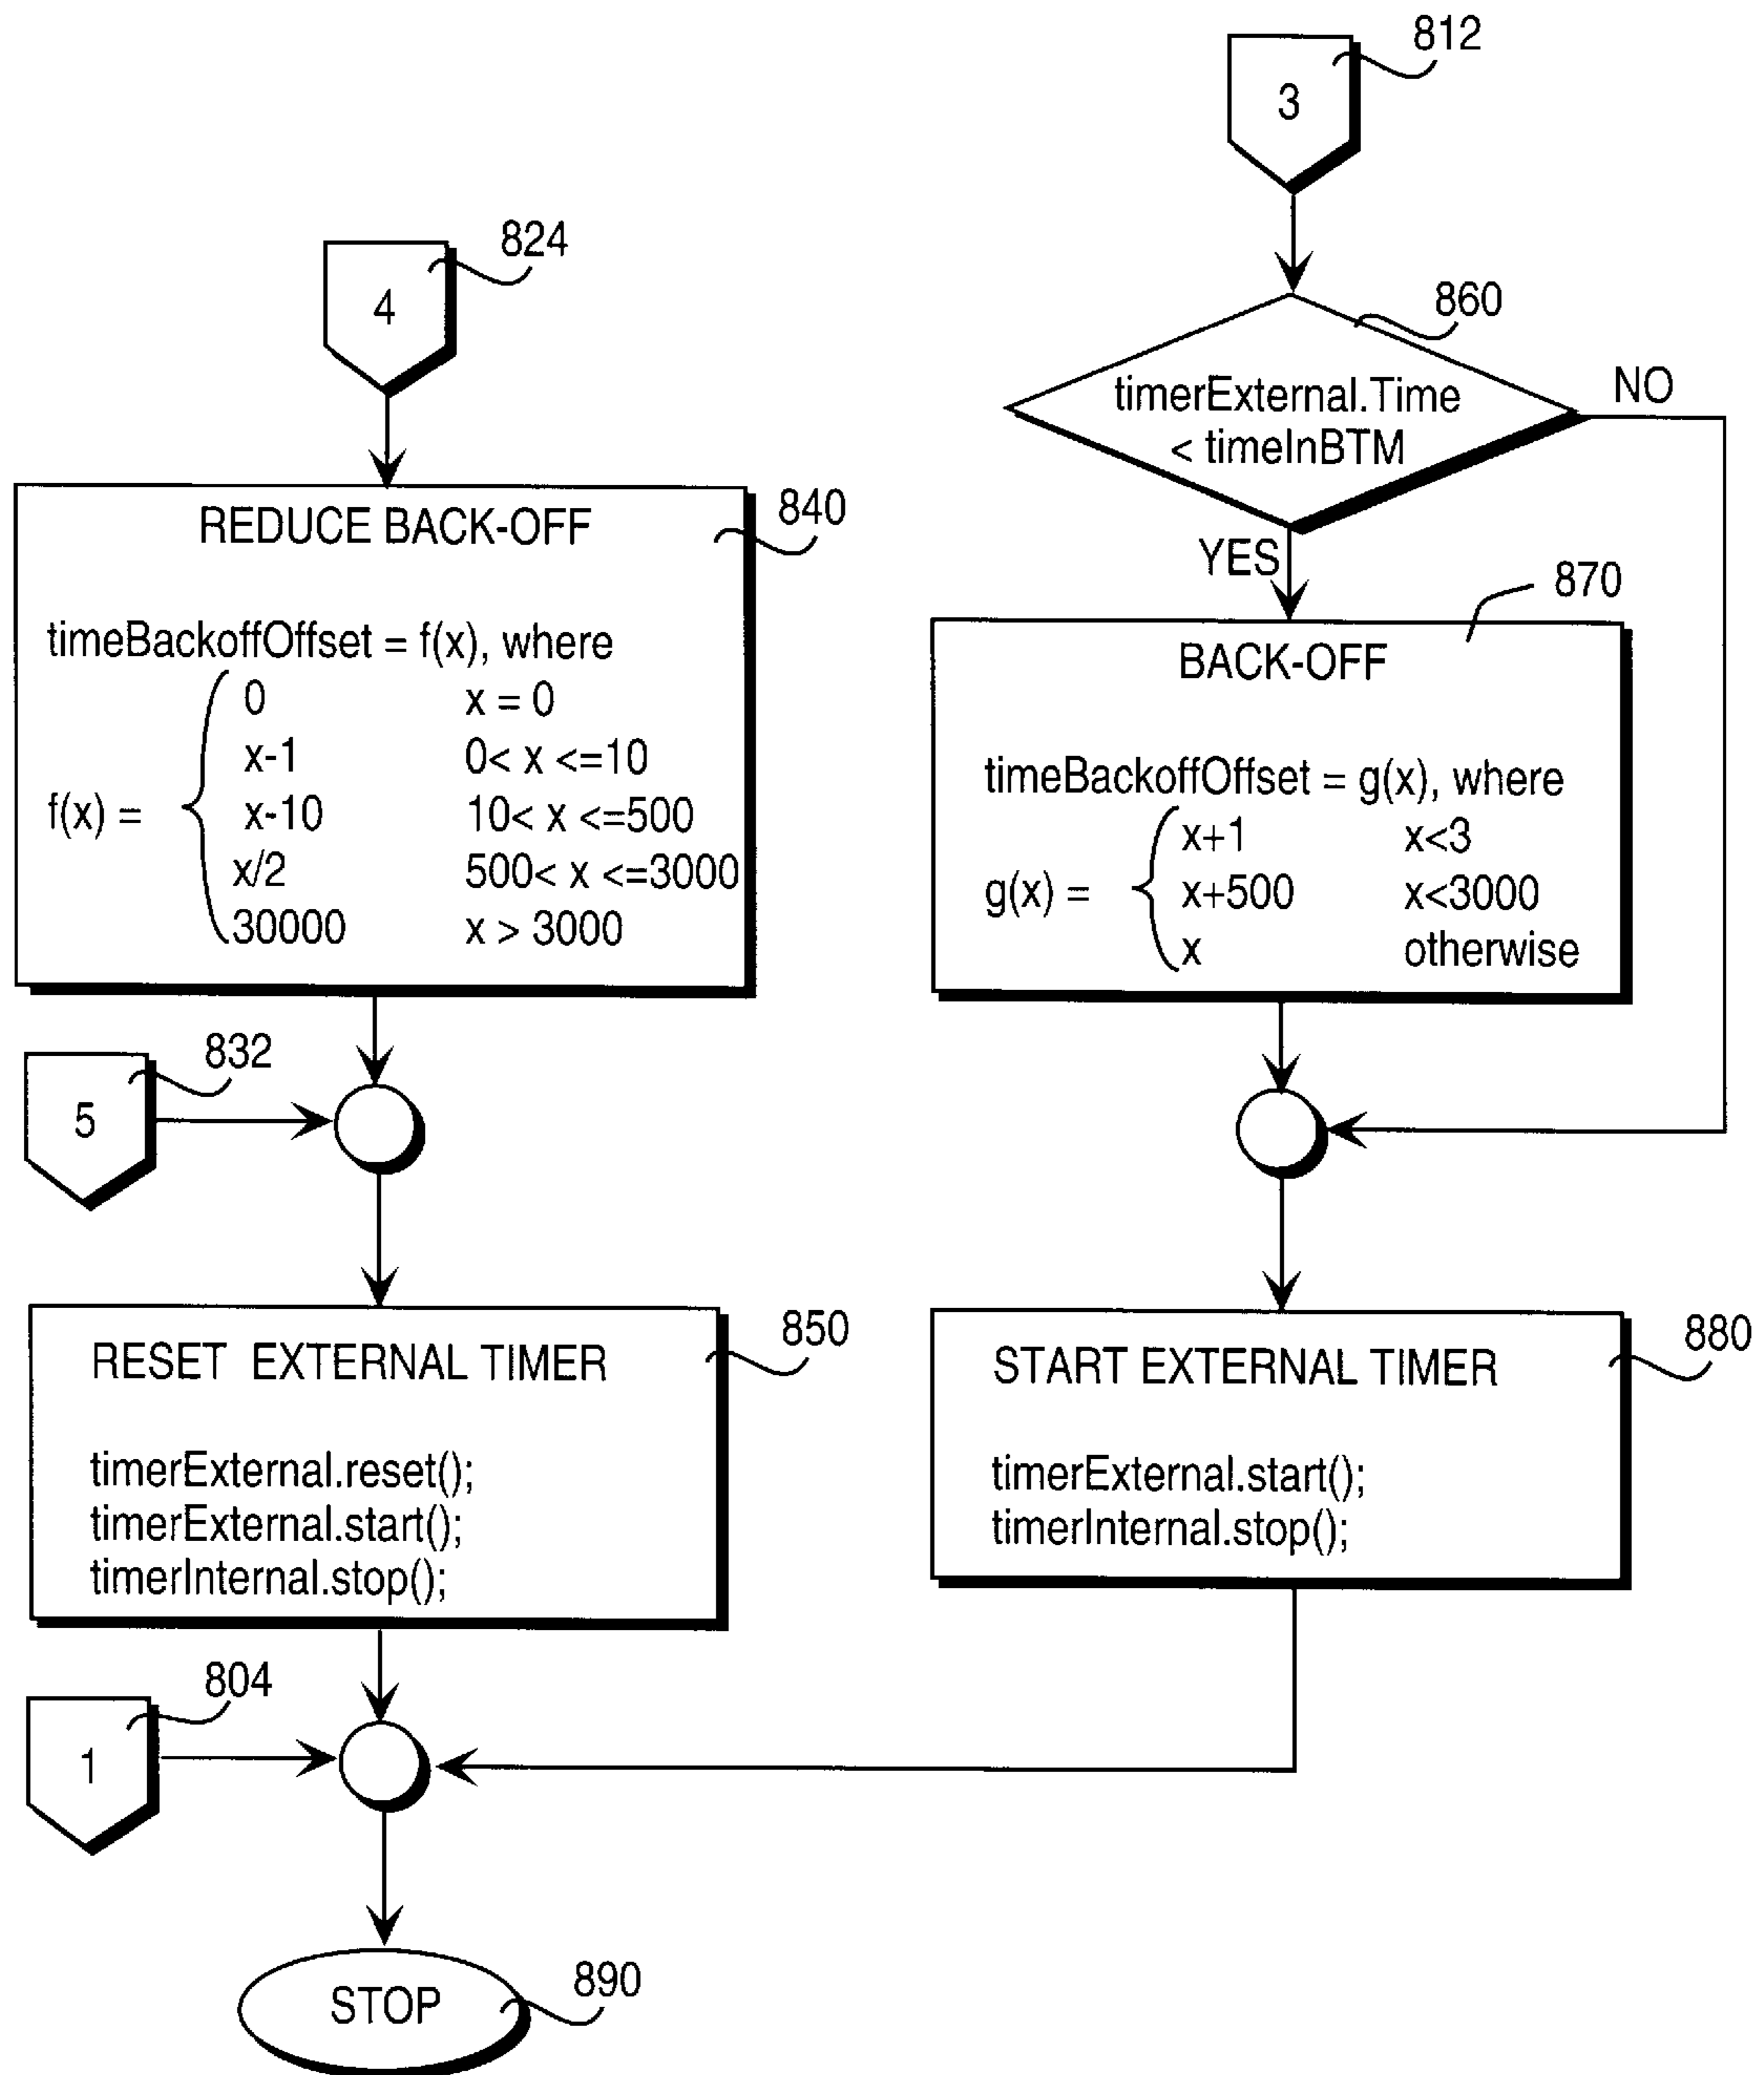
812

3

824

4

860

timerExternal.Time < timeInBTM

NO

YES

840

REDUCE BACK-OFF

timeBackoffOffset = f(x), where

$f(x) = \begin{cases} 0 & x = 0 \\ x-1 & 0< x <=10 \\ x-10 & 10< x <=500 \\ x/2 & 500< x <=3000 \\ 30000 & x > 3000 \end{cases}$

870

BACK-OFF

timeBackoffOffset = g(x), where

$g(x) = \begin{cases} x+1 & x<3 \\ x+500 & x<3000 \\ x & otherwise \end{cases}$

832

5

850

RESET EXTERNAL TIMER

timerExternal.reset();
timerExternal.start();
timerInternal.stop();

880

START EXTERNAL TIMER

timerExternal.start();
timerInternal.stop();

804

1

STOP

890